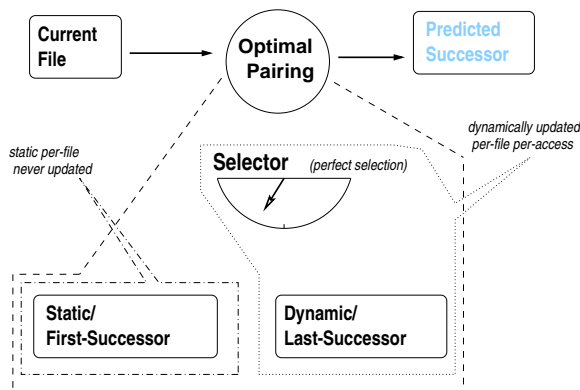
Current File

Optimal Pairing

Predicted Successor

static per-file never updated

Selector

(perfect selection)

dynamically updated per-file per-access

Static/ First-Successor

Dynamic/ Last-Successor